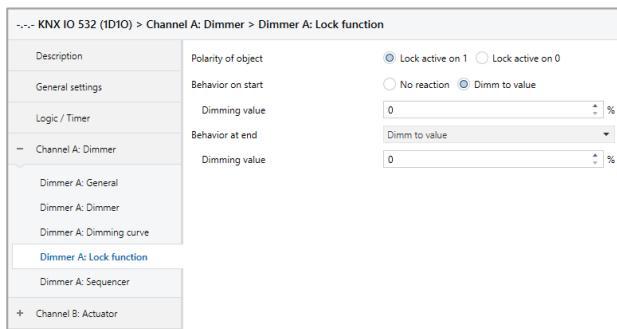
-.-.- KNX IO 532 (1D1O) > Channel A: Dimmer > Dimmer A: Lock function

Description

General settings

Logic / Timer

− Channel A: Dimmer

Dimmer A: General

Dimmer A: Dimmer

Dimmer A: Dimming curve

Dimmer A: Lock function

Dimmer A: Sequencer

+ Channel B: Actuator

Polarity of object | Lock active on 1 | Lock active on 0

Behavior on start | No reaction | Dimm to value

Dimming value | 0 | %

Behavior at end | Dimm to value

Dimming value | 0 | %